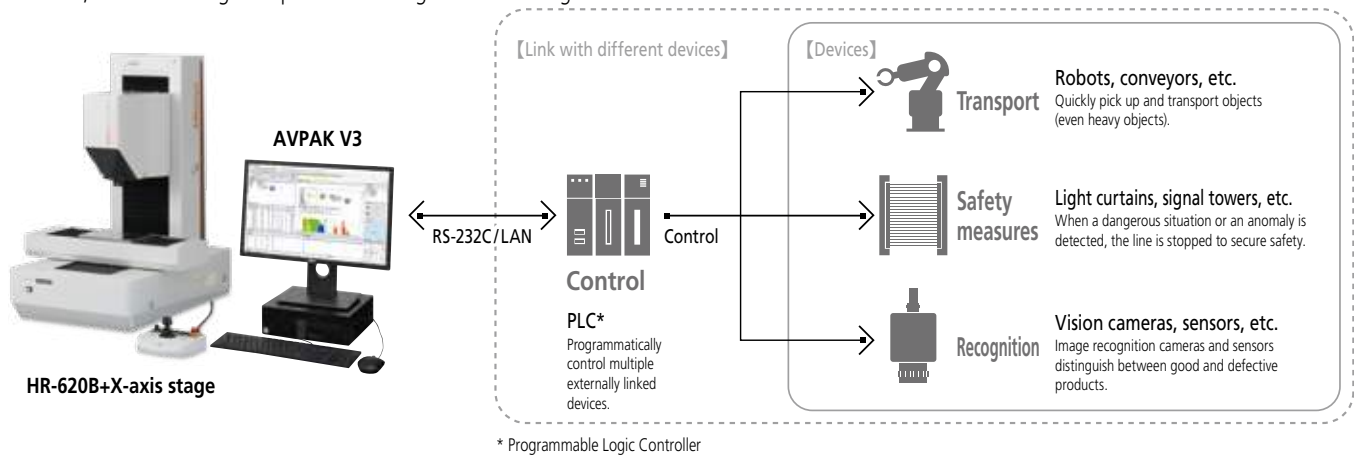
AVPAK V3

HR-620B+X-axis stage

RS-232C/LAN

【Link with different devices】

Control

PLC*
Programmatically control multiple externally linked devices.

Control

【Devices】

Transport

Robots, conveyors, etc.
Quickly pick up and transport objects (even heavy objects).

Safety measures

Light curtains, signal towers, etc.
When a dangerous situation or an anomaly is detected, the line is stopped to secure safety.

Recognition

Vision cameras, sensors, etc.
Image recognition cameras and sensors distinguish between good and defective products.

* Programmable Logic Controller